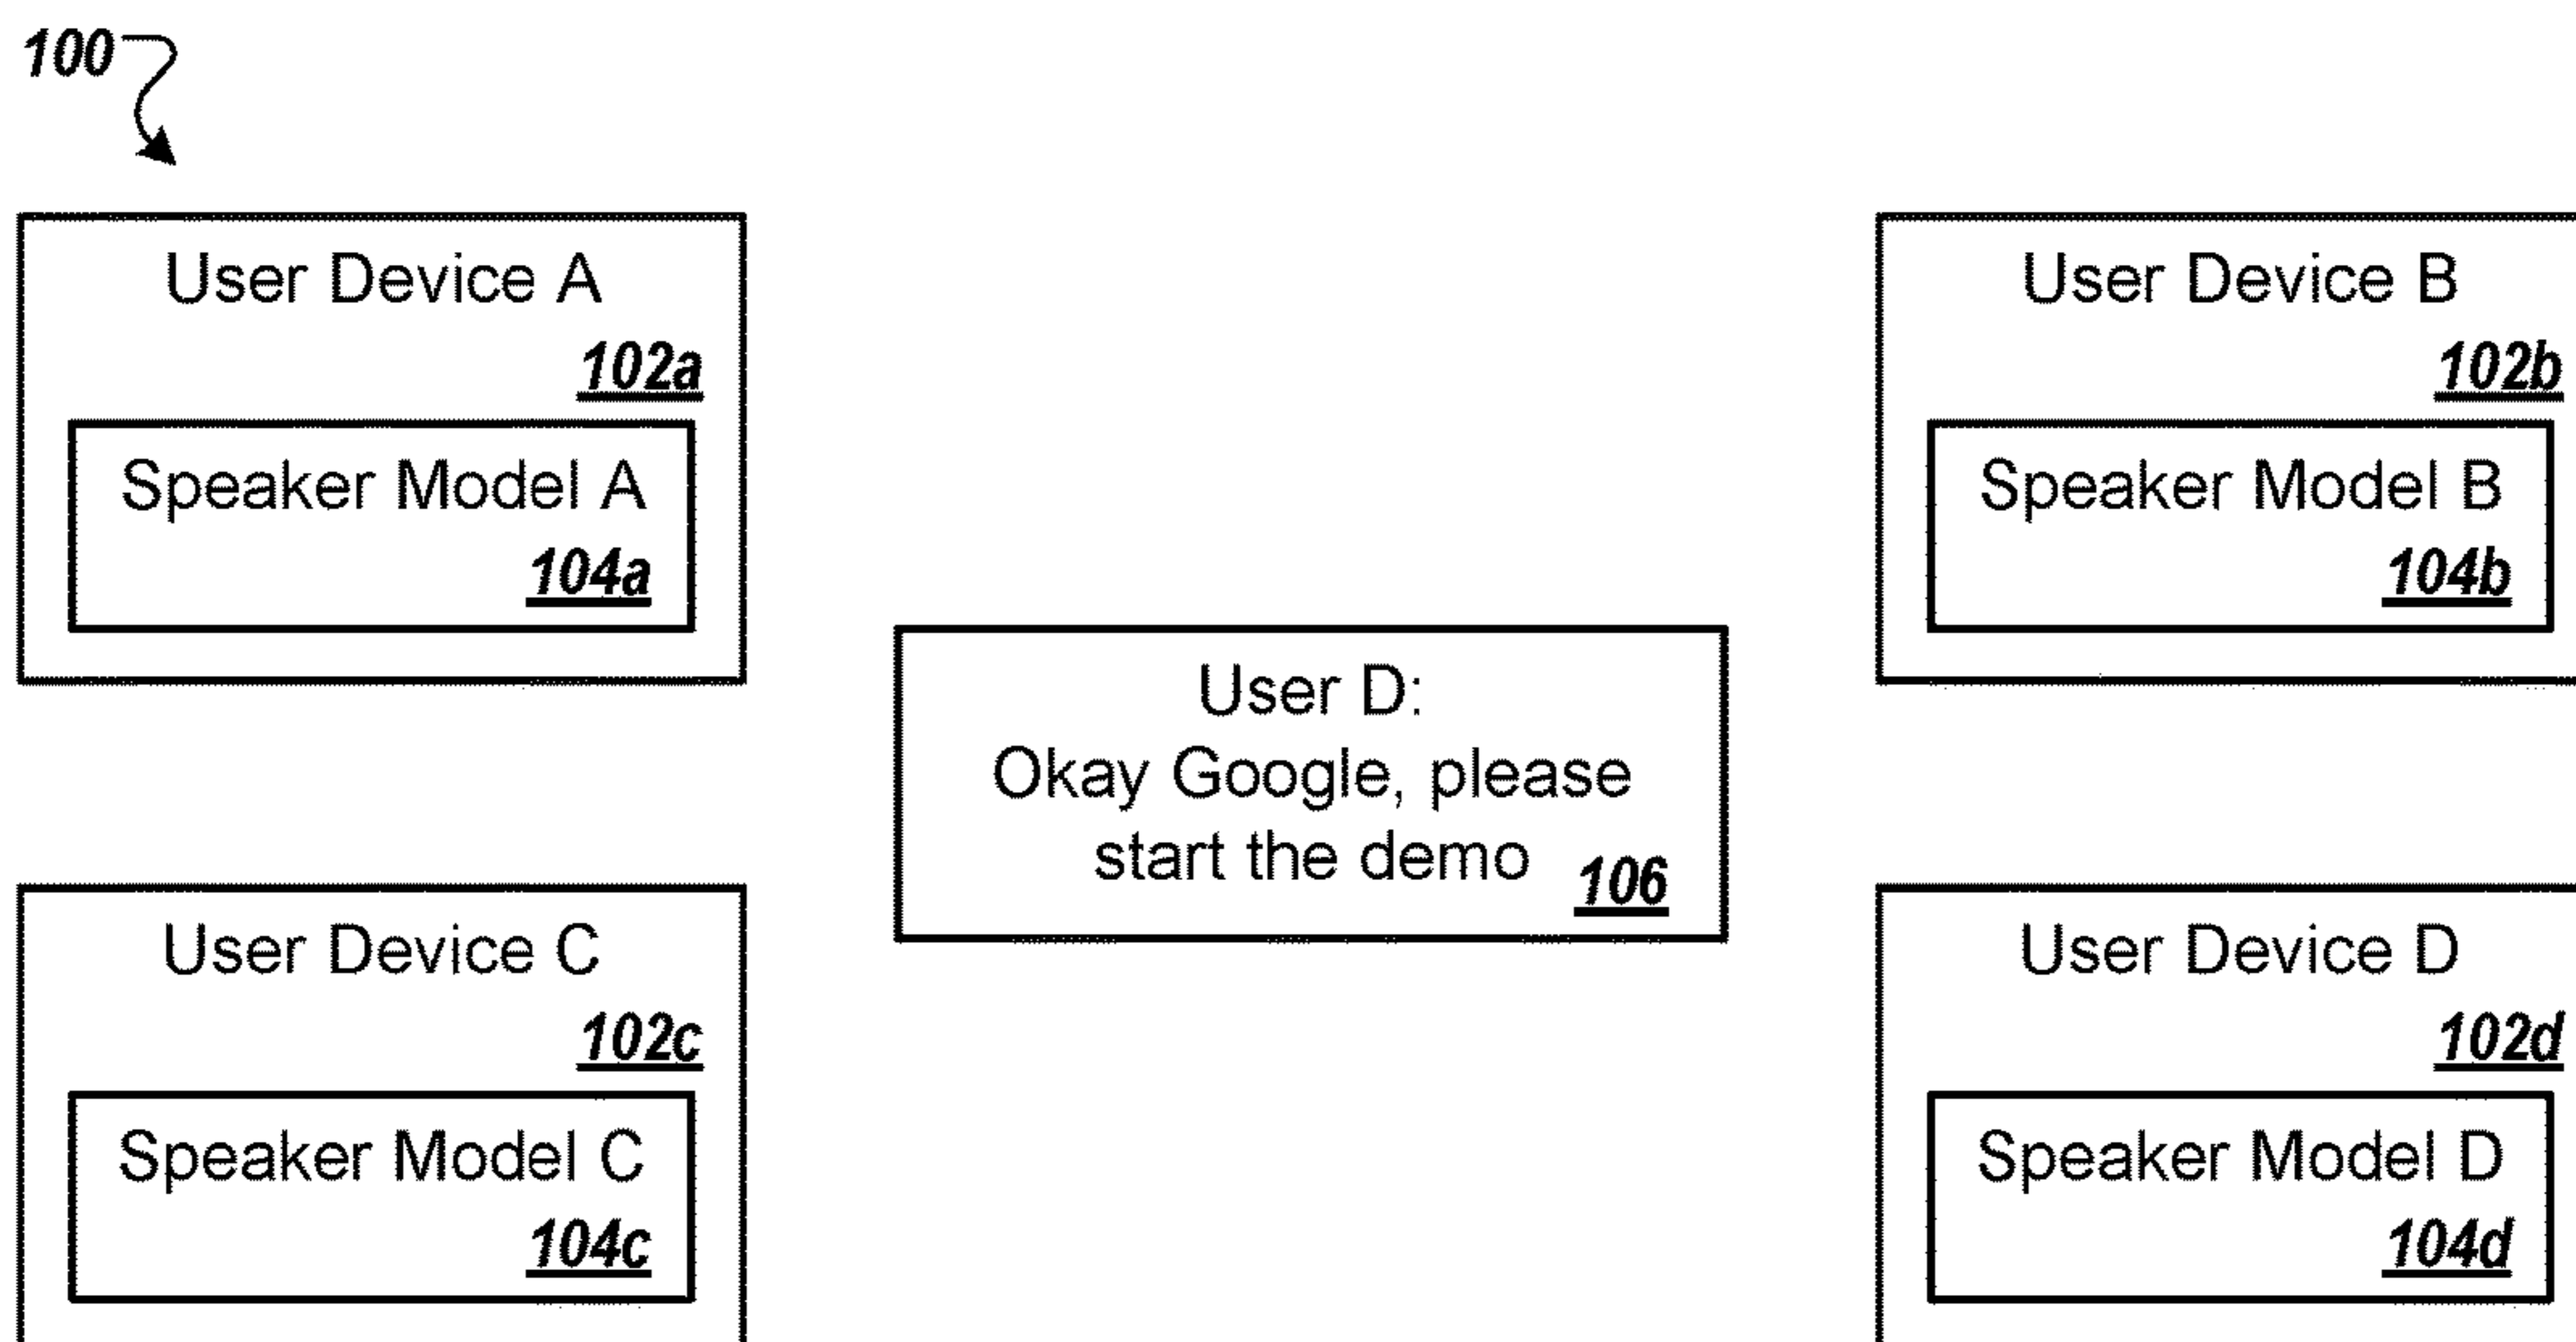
100

User Device A
102a

Speaker Model A
104a

User Device B
102b

Speaker Model B
104b

User D:
Okay Google, please start the demo 106

User Device C
102c

Speaker Model C
104c

User Device D
102d

Speaker Model D
104d